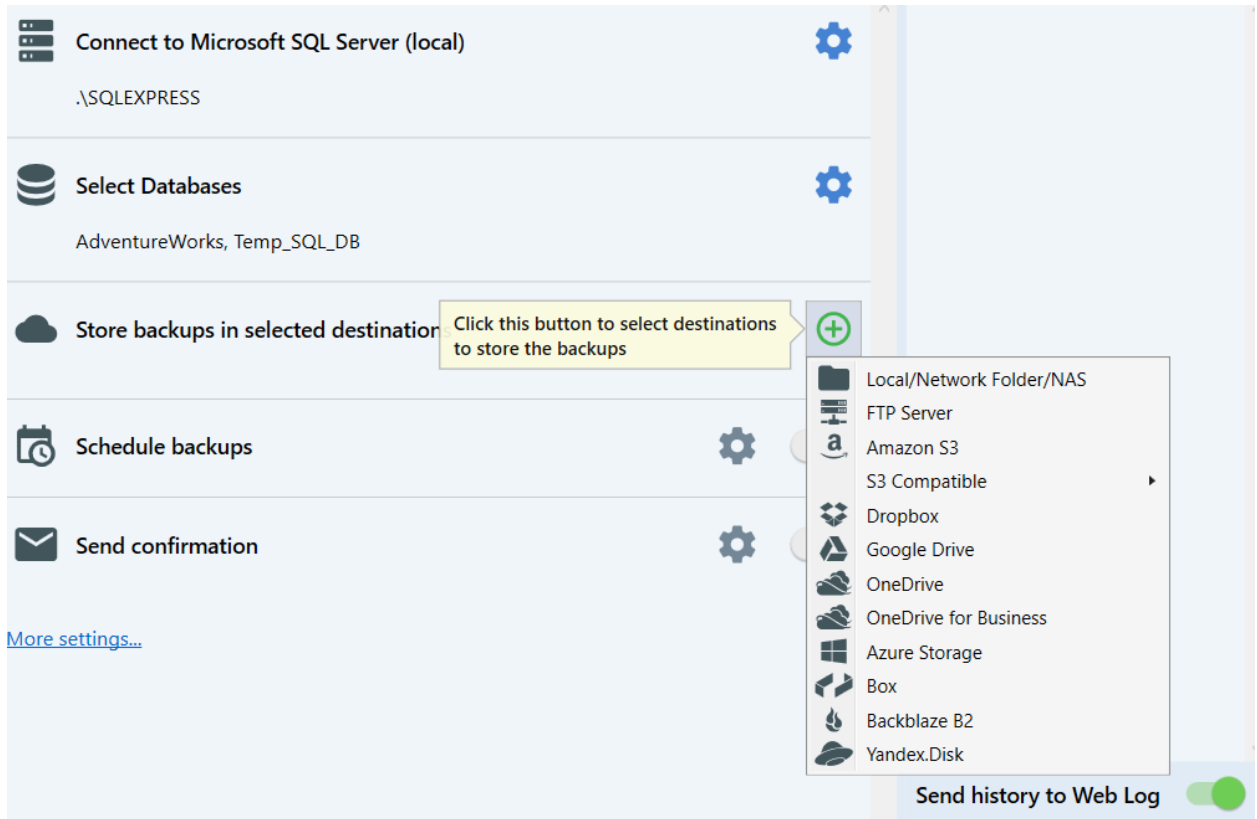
Connect to Microsoft SQL Server (local)

.\SQLEXPRESS

Select Databases

AdventureWorks, Temp_SQL_DB

Store backups in selected destination

Click this button to select destinations to store the backups

Local/Network Folder/NAS
FTP Server
Amazon S3
S3 Compatible
Dropbox
Google Drive
OneDrive
OneDrive for Business
Azure Storage
Box
Backblaze B2
Yandex.Disk

Schedule backups

Send confirmation

More settings...

Send history to Web Log